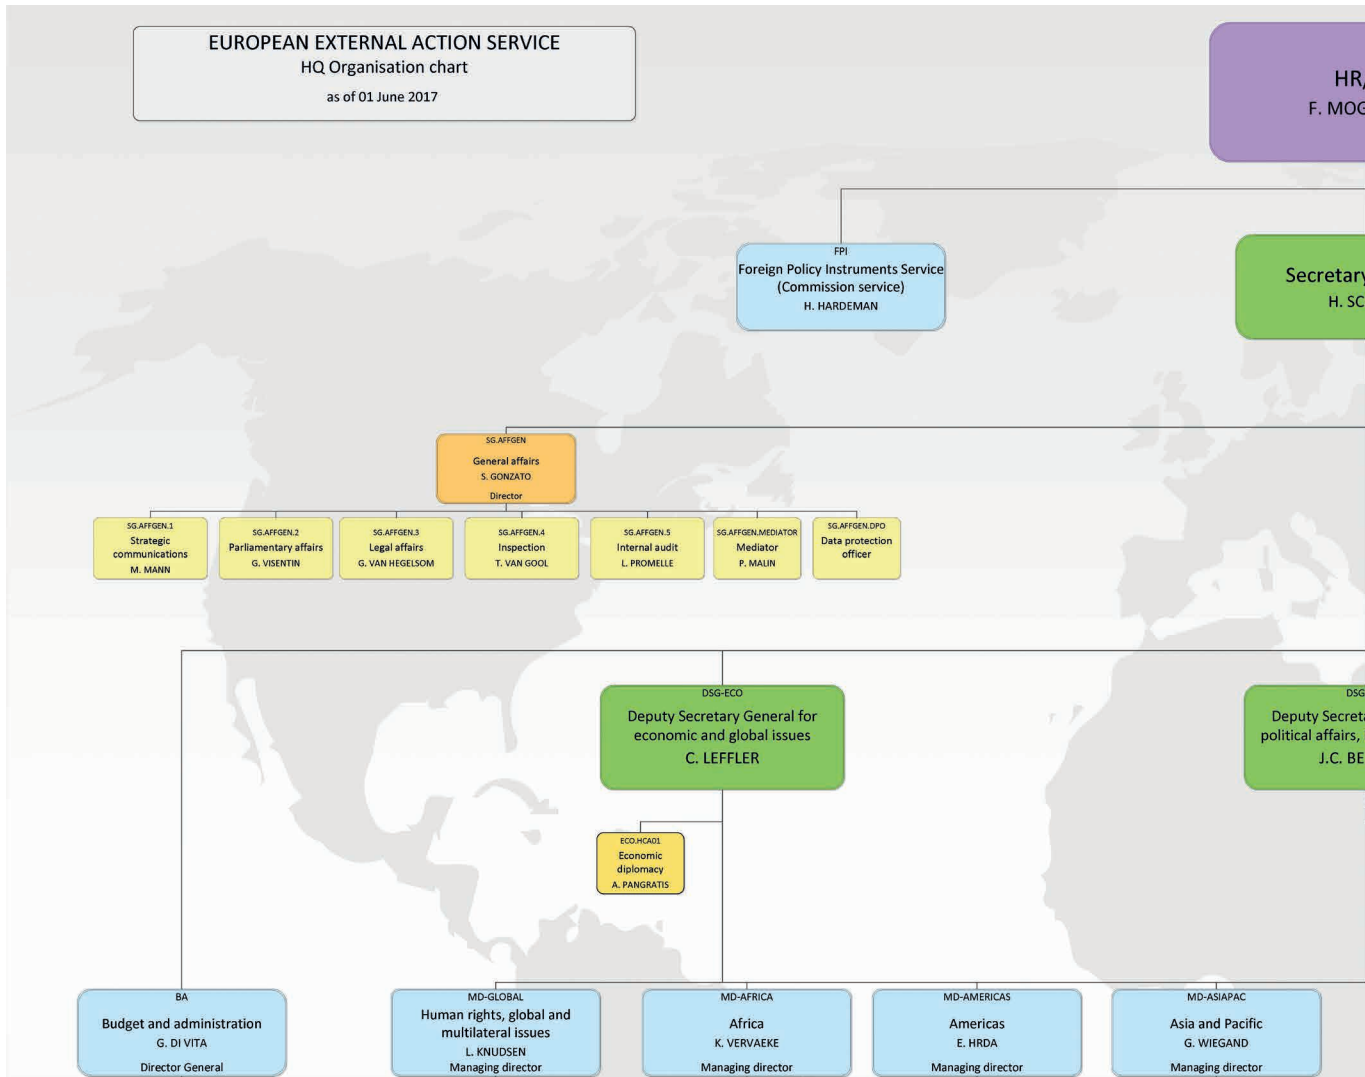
EUROPEAN EXTERNAL ACTION SERVICE
HQ Organisation chart
as of 01 June 2017

HR/
F. MOG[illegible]

FPI
Foreign Policy Instruments Service
(Commission service)
H. HARDEMAN

Secretary
H. SC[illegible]

SG.AFFGEN
General affairs
S. GONZATO
Director

SG.AFFGEN.1
Strategic communications
M. MANN

SG.AFFGEN.2
Parliamentary affairs
G. VISENTIN

SG.AFFGEN.3
Legal affairs
G. VAN HEGELSOM

SG.AFFGEN.4
Inspection
T. VAN GOOL

SG.AFFGEN.5
Internal audit
L. PROMELLE

SG.AFFGEN.MEDIATOR
Mediator
P. MALIN

SG.AFFGEN.DPO
Data protection officer

DSG-ECO
Deputy Secretary General for economic and global issues
C. LEFFLER

DSG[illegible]
Deputy Secreta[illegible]
political affairs, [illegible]
J.C. BE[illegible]

ECO.HCA01
Economic diplomacy
A. PANGRATIS

BA
Budget and administration
G. DI VITA
Director General

MD-GLOBAL
Human rights, global and multilateral issues
L. KNUDSEN
Managing director

MD-AFRICA
Africa
K. VERVAEKE
Managing director

MD-AMERICAS
Americas
E. HRDA
Managing director

MD-ASIAPAC
Asia and Pacific
G. WIEGAND
Managing director